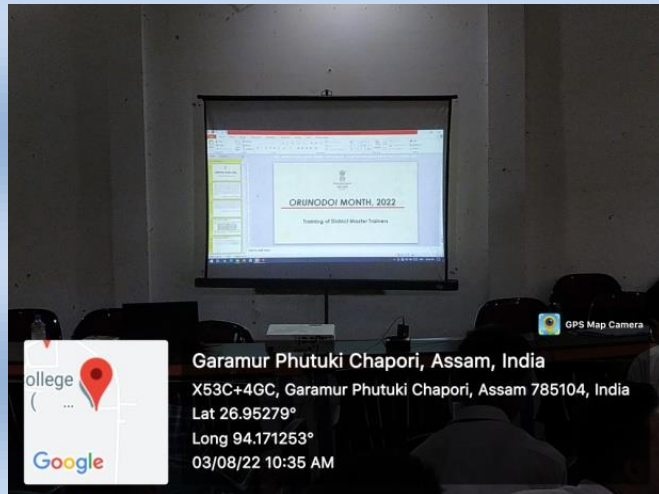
ORUNODOI MONTH, 2022

Training of District Master Trainers

GPS Map Camera

ollege
( ...

Google

Garamur Phutuki Chapori, Assam, India
X53C+4GC, Garamur Phutuki Chapori, Assam 785104, India
Lat 26.95279°
Long 94.171253°
03/08/22 10:35 AM